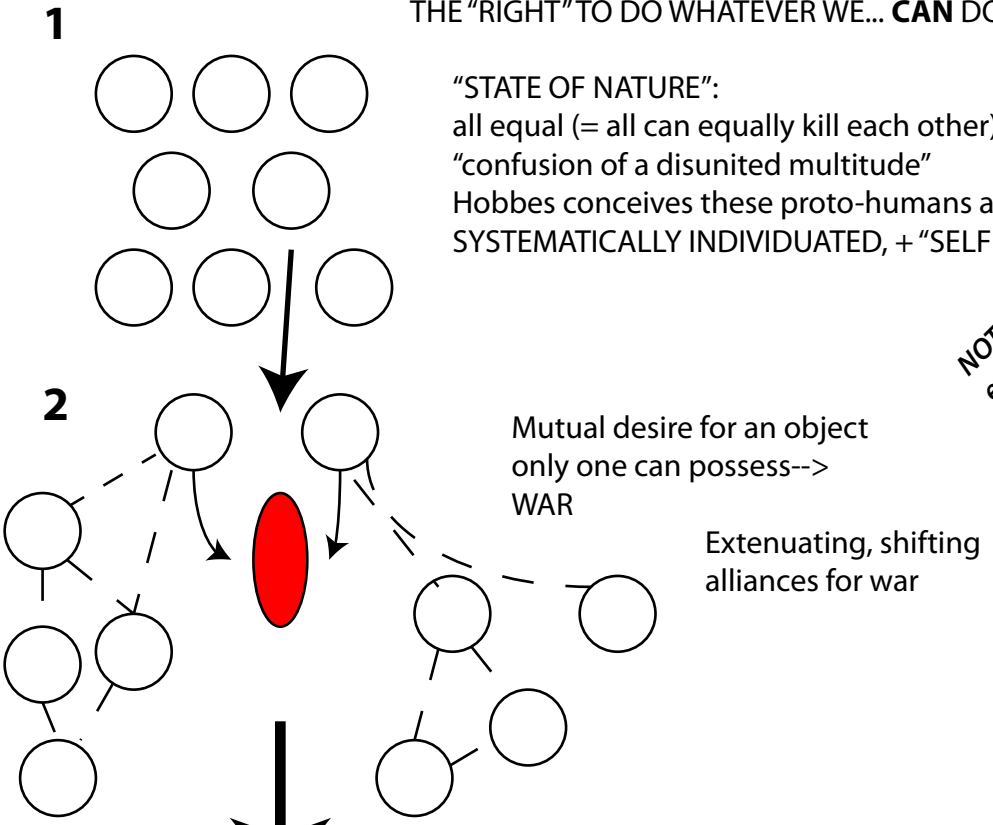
1

THE "RIGHT" TO DO WHATEVER WE... **CAN** DO

"STATE OF NATURE":
all equal (= all can equally kill each other)
"confusion of a disunited multitude"
Hobbes conceives these proto-humans a
SYSTEMATICALLY INDIVIDUATED, + "SELF

NOT
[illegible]

2

Mutual desire for an object only one can possess--> WAR

Extenuating, shifting alliances for war